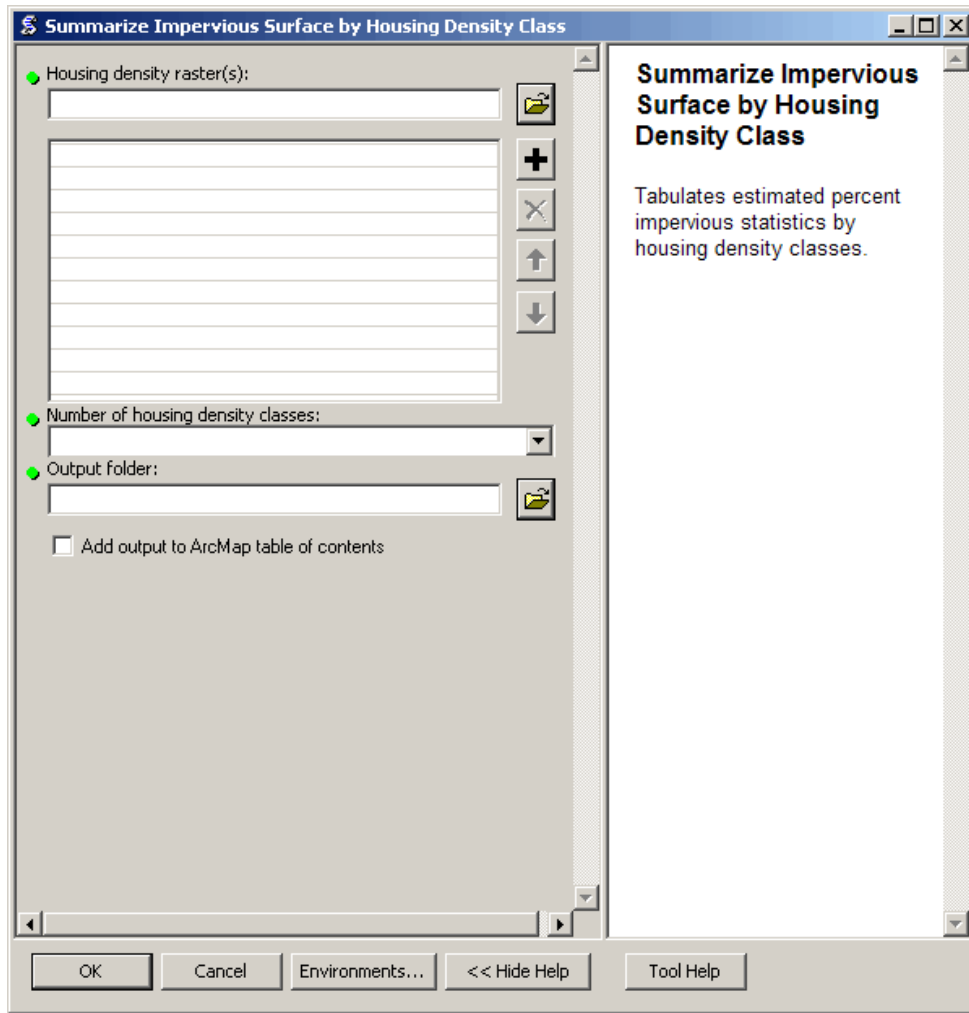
Summarize Impervious Surface by Housing Density Class

Housing density raster(s):

Number of housing density classes:

Output folder:

Add output to ArcMap table of contents

Summarize Impervious Surface by Housing Density Class

Tabulates estimated percent impervious statistics by housing density classes.

OK

Cancel

Environments...

<< Hide Help

Tool Help